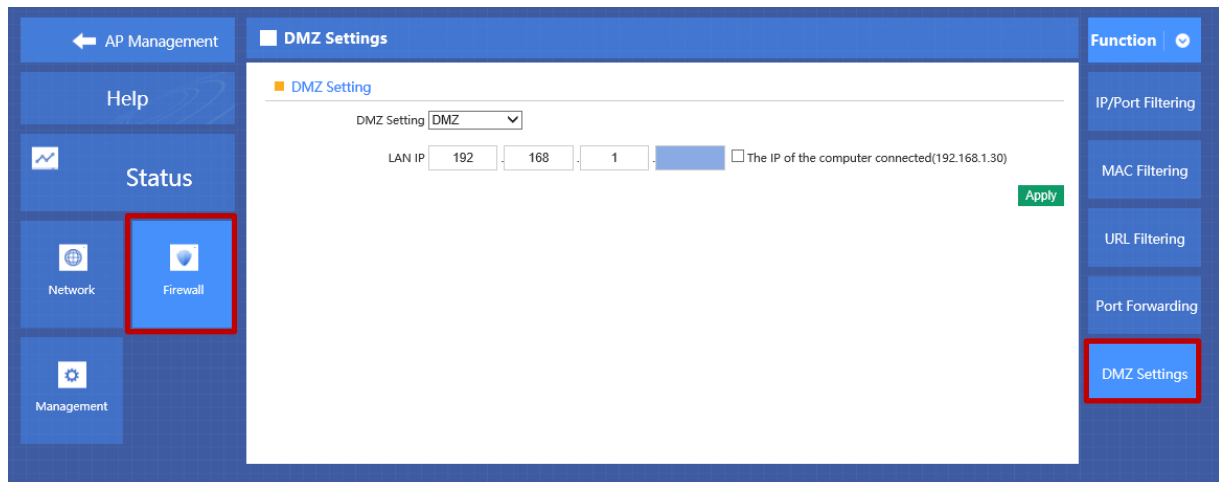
AP Management

Help

Status

Network

Firewall

Management

DMZ Settings

DMZ Setting

DMZ Setting DMZ

LAN IP 192 . 168 . 1 .

The IP of the computer connected(192.168.1.30)

Apply

Function

IP/Port Filtering

MAC Filtering

URL Filtering

Port Forwarding

DMZ Settings